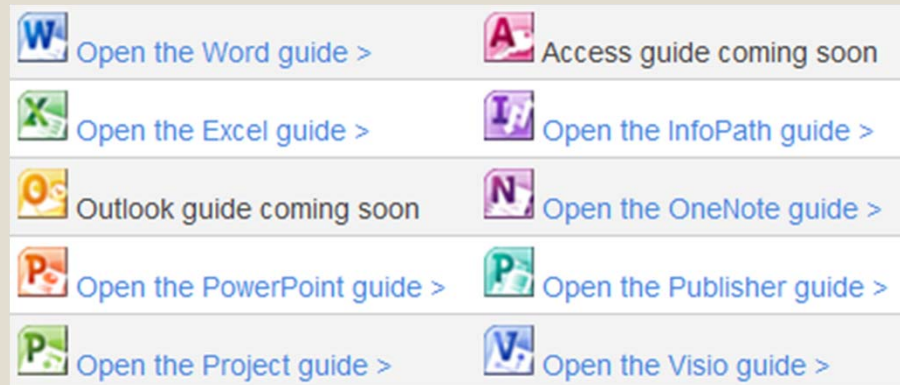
Open the Word guide >

Open the Excel guide >

Outlook guide coming soon

Open the PowerPoint guide >

Open the Project guide >

Access guide coming soon

Open the InfoPath guide >

Open the OneNote guide >

Open the Publisher guide >

Open the Visio guide >